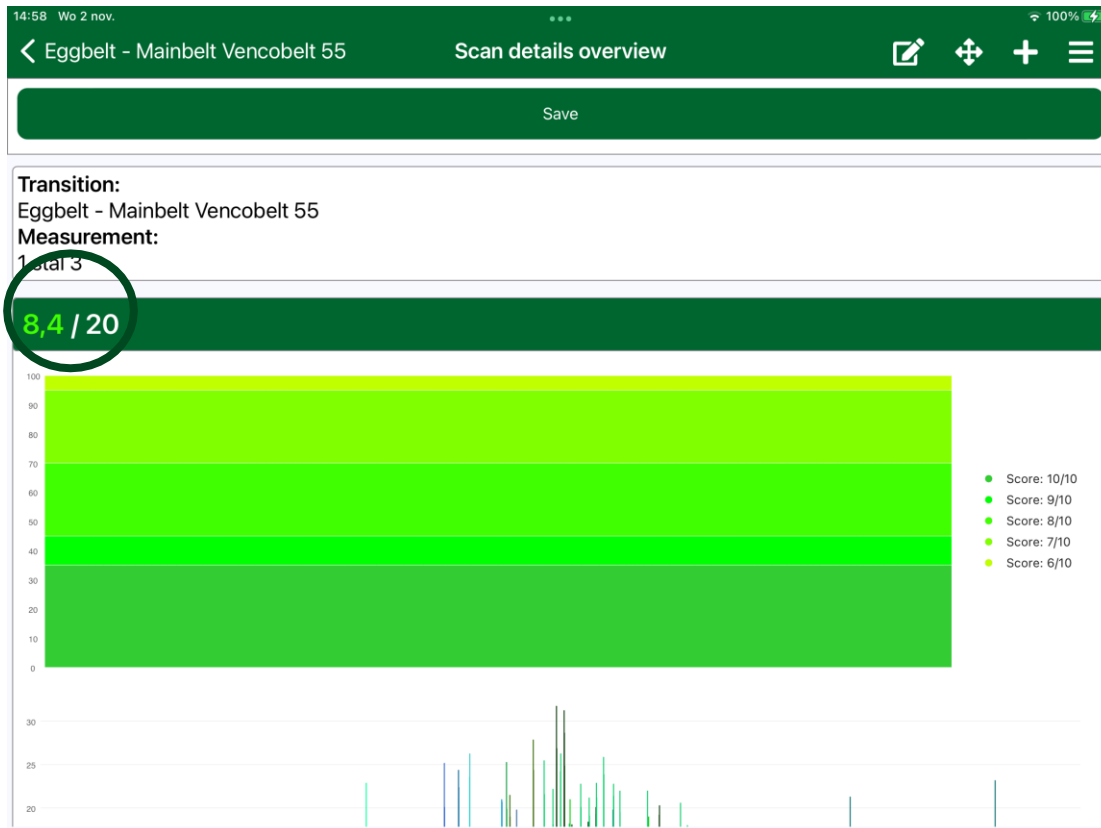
14:58 Wo 2 nov.
100%

Eggbelt - Mainbelt Vencobelt 55
Scan details overview

Save

Transition:
Eggbelt - Mainbelt Vencobelt 55
Measurement:
1 stal 3

8,4 / 20

100
90
80
70
60
50
40
30
20
10
0

Score: 10/10
Score: 9/10
Score: 8/10
Score: 7/10
Score: 6/10

30
25
20